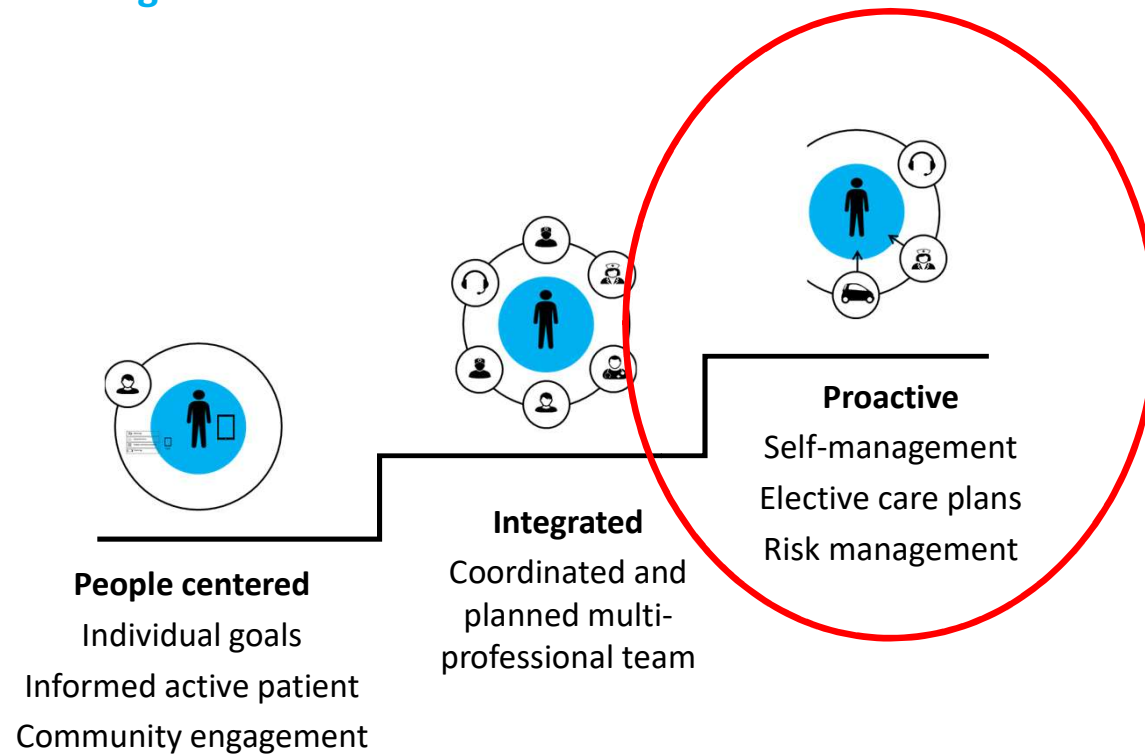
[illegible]

**Proactive**
Self-management
Elective care plans
Risk management

**Integrated**
Coordinated and planned multi-professional team

**People centered**
Individual goals
Informed active patient
Community engagement